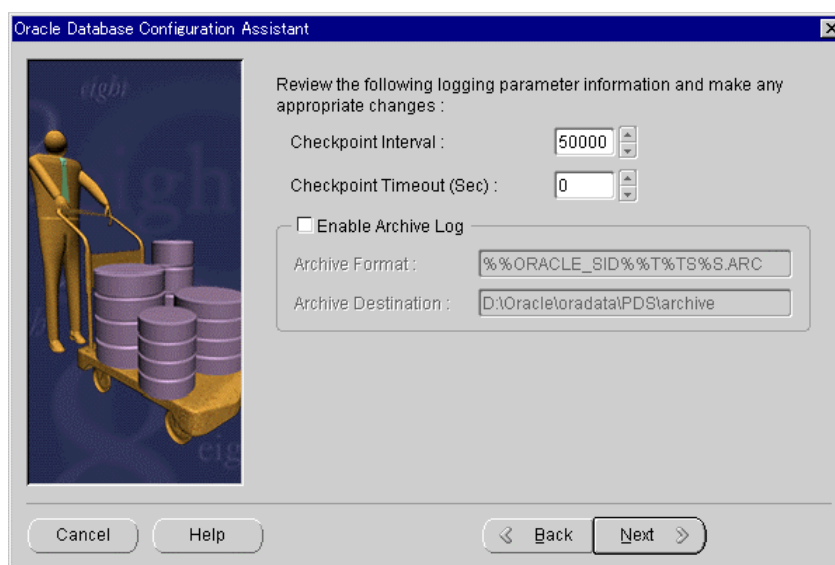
Oracle Database Configuration Assistant

eight

Review the following logging parameter information and make any appropriate changes :

Checkpoint Interval : 50000

Checkpoint Timeout (Sec) : 0

Enable Archive Log

Archive Format : %%ORACLE_SID%%T%TS%S.ARC

Archive Destination : D:\Oracle\oradata\PDS\archive

Cancel Help Back Next